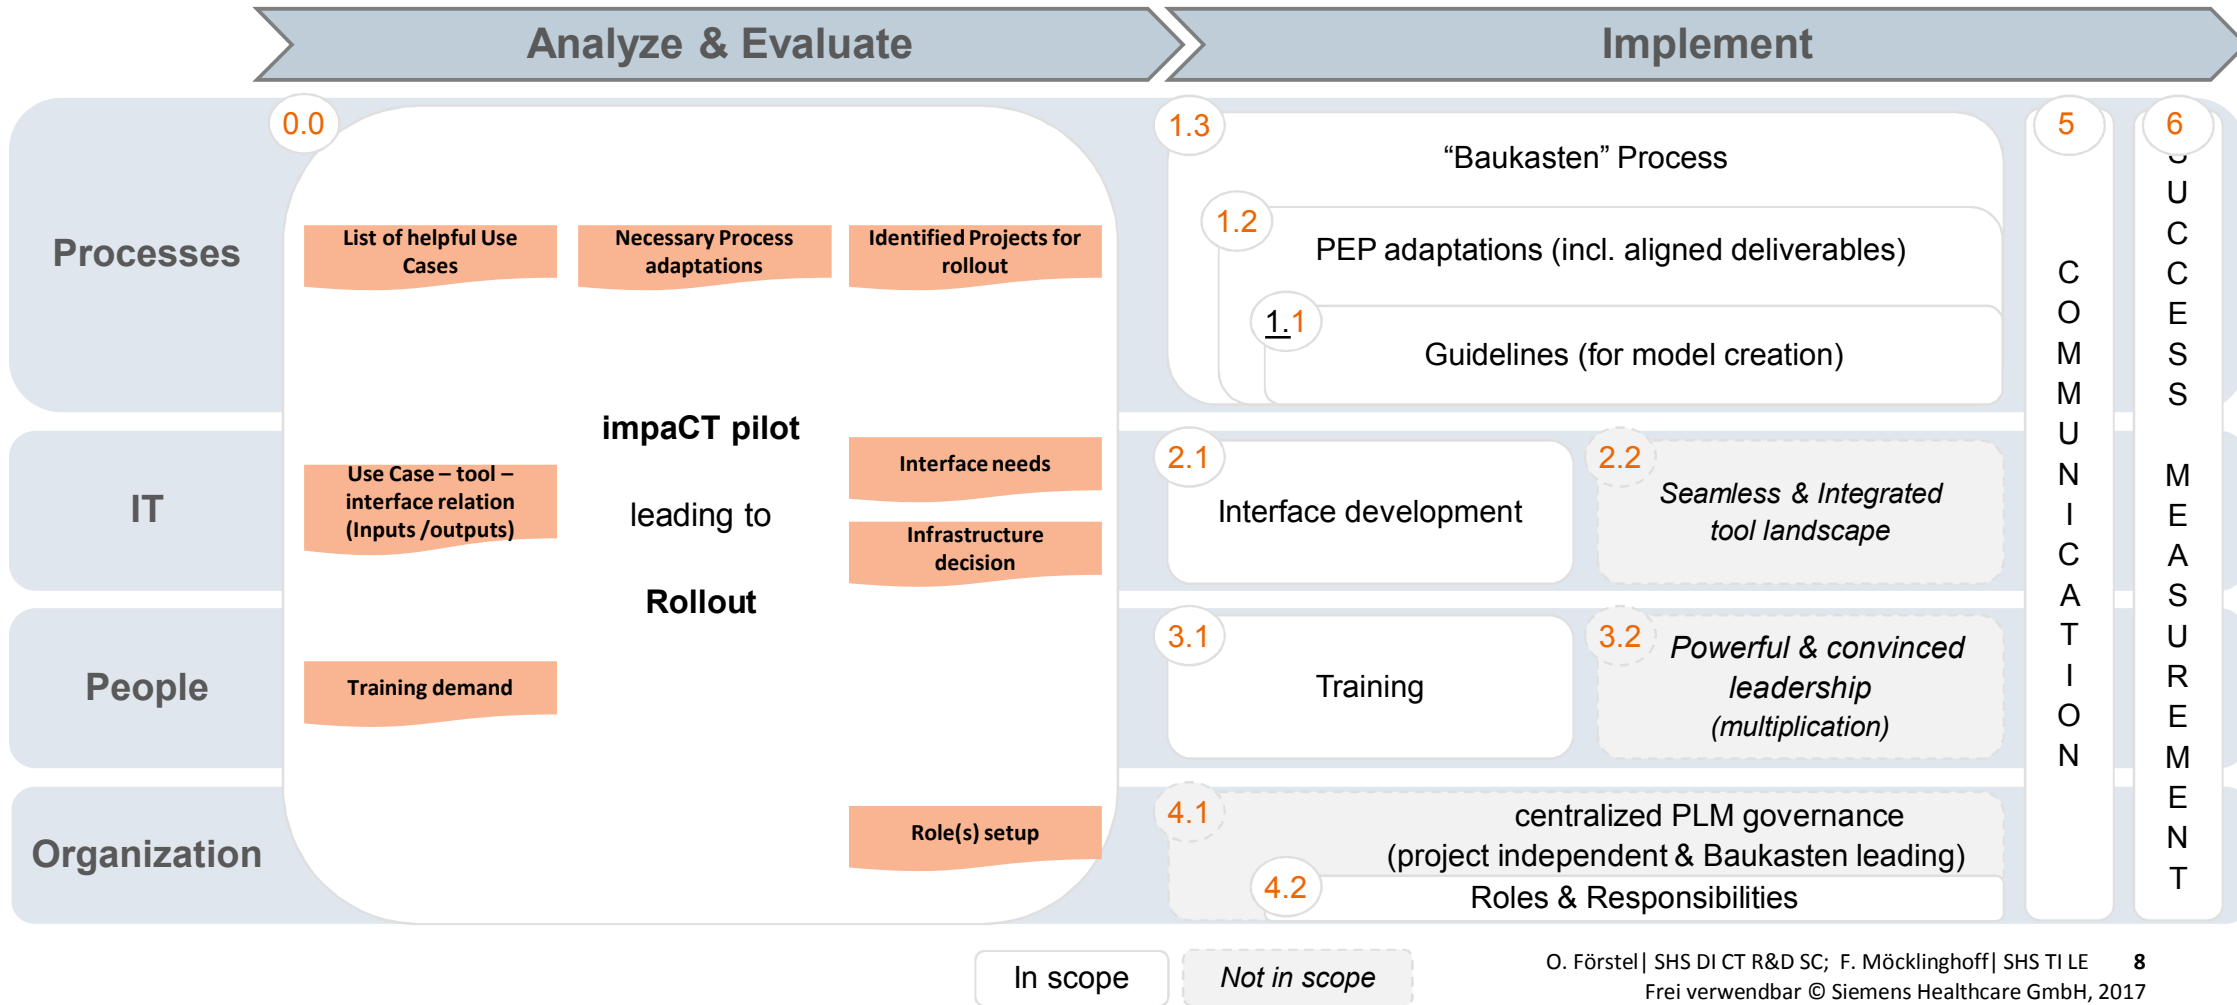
Analyze & Evaluate

Implement

Processes

IT

People

Organization

0.0

List of helpful Use Cases

Necessary Process adaptations

Identified Projects for rollout

Use Case – tool – interface relation (Inputs /outputs)

impaCT pilot

leading to

Rollout

Interface needs

Infrastructure decision

Training demand

Role(s) setup

1.3

"Baukasten" Process

1.2

PEP adaptations (incl. aligned deliverables)

1.1

Guidelines (for model creation)

2.1

Interface development

2.2

*Seamless & Integrated tool landscape*

3.1

Training

3.2

*Powerful & convinced leadership (multiplication)*

4.1

centralized PLM governance (project independent & Baukasten leading)

4.2

Roles & Responsibilities

5

C O M M U N I C A T I O N

6

S U C C E S S M E A S U R E M E N T

In scope

*Not in scope*

O. Förstel | SHS DI CT R&D SC; F. Möcklinghoff | SHS TI LE 8

Frei verwendbar © Siemens Healthcare GmbH, 2017